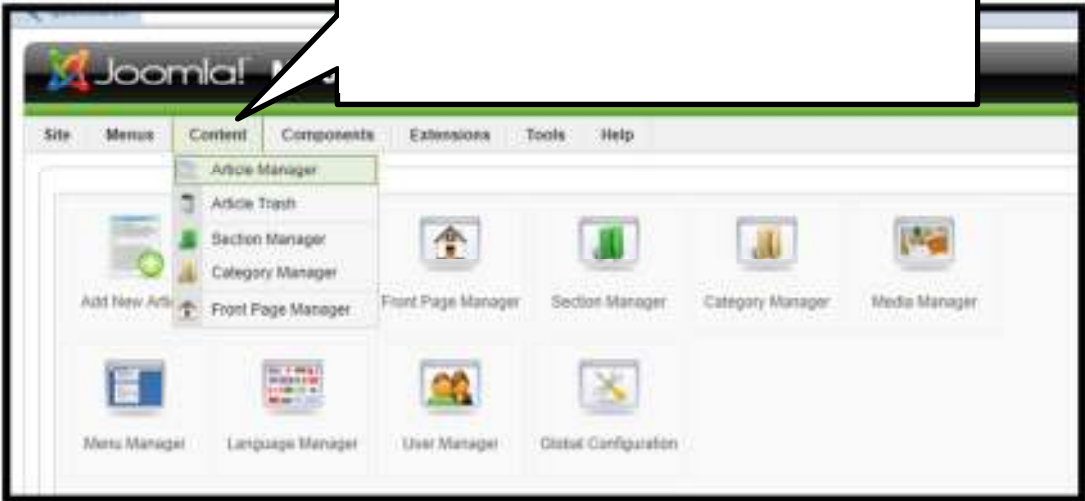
Joomla!

Site Menus Content Components Extensions Tools Help

Article Manager
Article Trash
Section Manager
Category Manager
Front Page Manager

Add New Artic

Front Page Manager

Section Manager

Category Manager

Media Manager

Menu Manager

Language Manager

User Manager

Global Configuration